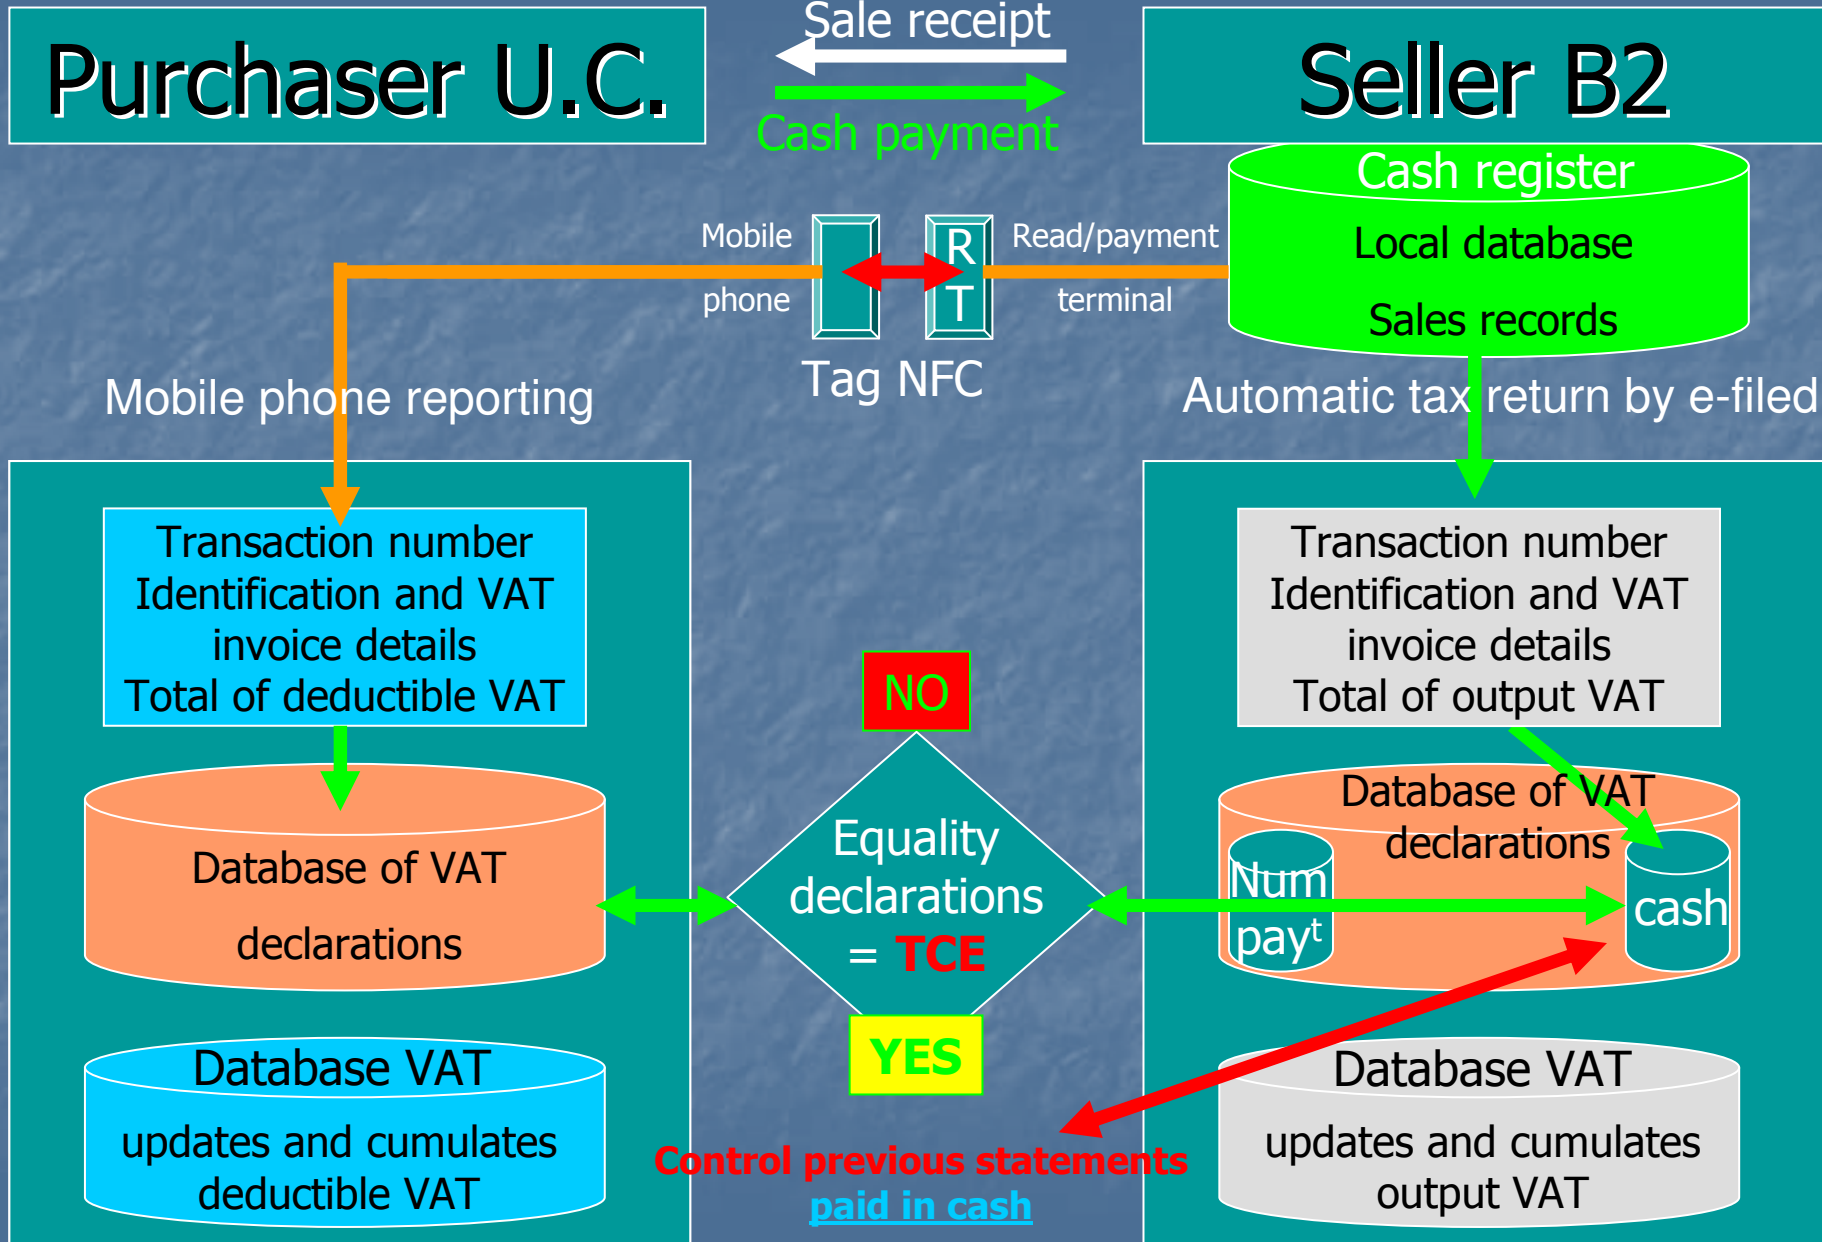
Purchaser U.C.

Sale receipt

Cash payment

Seller B2

Cash register

Local database

Sales records

Mobile phone

R T

Read/payment terminal

Tag NFC

Mobile phone reporting

Automatic tax return by e-filed

Transaction number
Identification and VAT
invoice details
Total of deductible VAT

Transaction number
Identification and VAT
invoice details
Total of output VAT

NO

Equality declarations = TCE

YES

Database of VAT declarations

Database of VAT declarations

Num payt

cash

Database VAT
updates and cumulates deductible VAT

Database VAT
updates and cumulates output VAT

Control previous statements
paid in cash